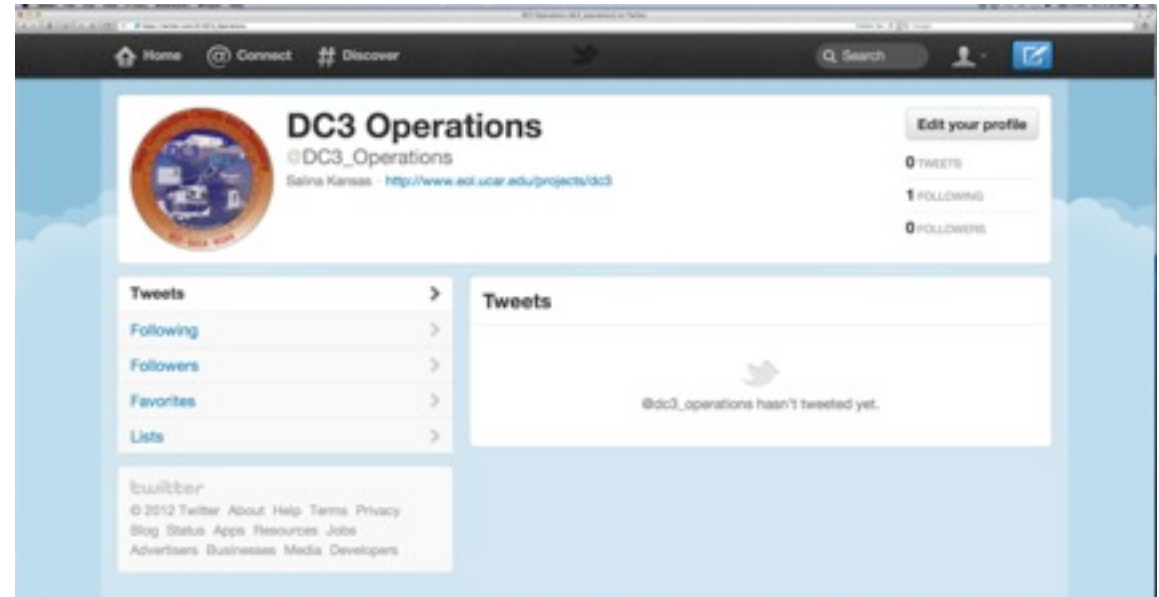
Home Connect Discover

Search

DC3 Operations
@DC3_Operations
Salina Kansas · http://www.eol.ucar.edu/projects/dc3

Edit your profile

0 TWEETS
1 FOLLOWING
0 FOLLOWERS

Tweets
Following
Followers
Favorites
Lists

twitter
© 2012 Twitter About Help Terms Privacy Blog Status Apps Resources Jobs Advertisers Businesses Media Developers

Tweets

@dc3_operations hasn't tweeted yet.